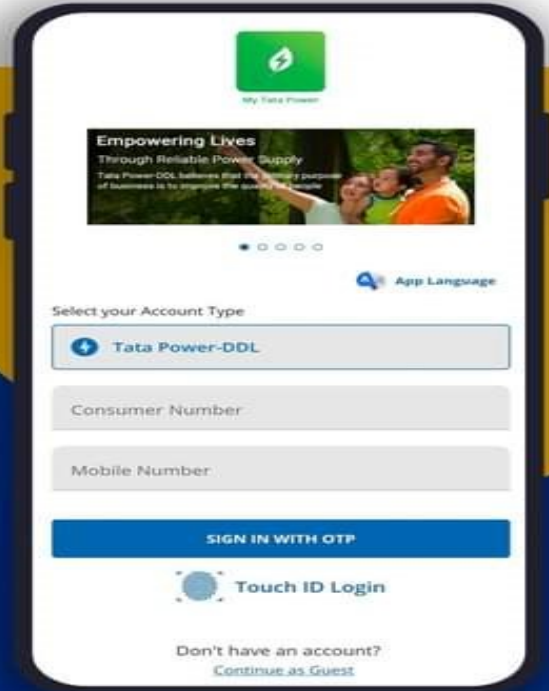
My Tata Power

Empowering Lives
Through Reliable Power Supply
Tata Power-DDL believes that the primary purpose of business is to improve the quality of people

App Language

Select your Account Type

Tata Power-DDL

Consumer Number

Mobile Number

SIGN IN WITH OTP

Touch ID Login

Don't have an account?
Continue as Guest